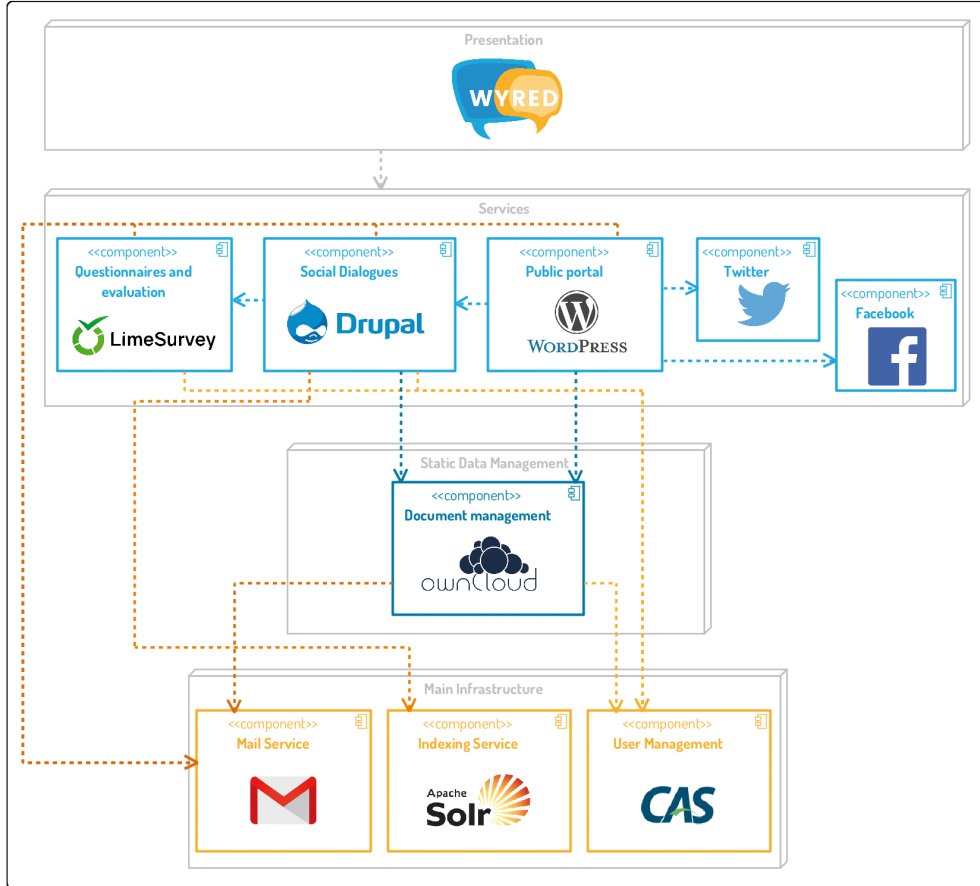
Presentation

WYRED

Services

<<component>>
Questionnaires and evaluation
LimeSurvey

<<component>>
Social Dialogues
Drupal

<<component>>
Public portal
WordPress

<<component>>
Twitter

<<component>>
Facebook

Static Data Management

<<component>>
Document management
ownCloud

Main Infrastructure

<<component>>
Mail Service

<<component>>
Indexing Service
Apache Solr

<<component>>
User Management
CAS